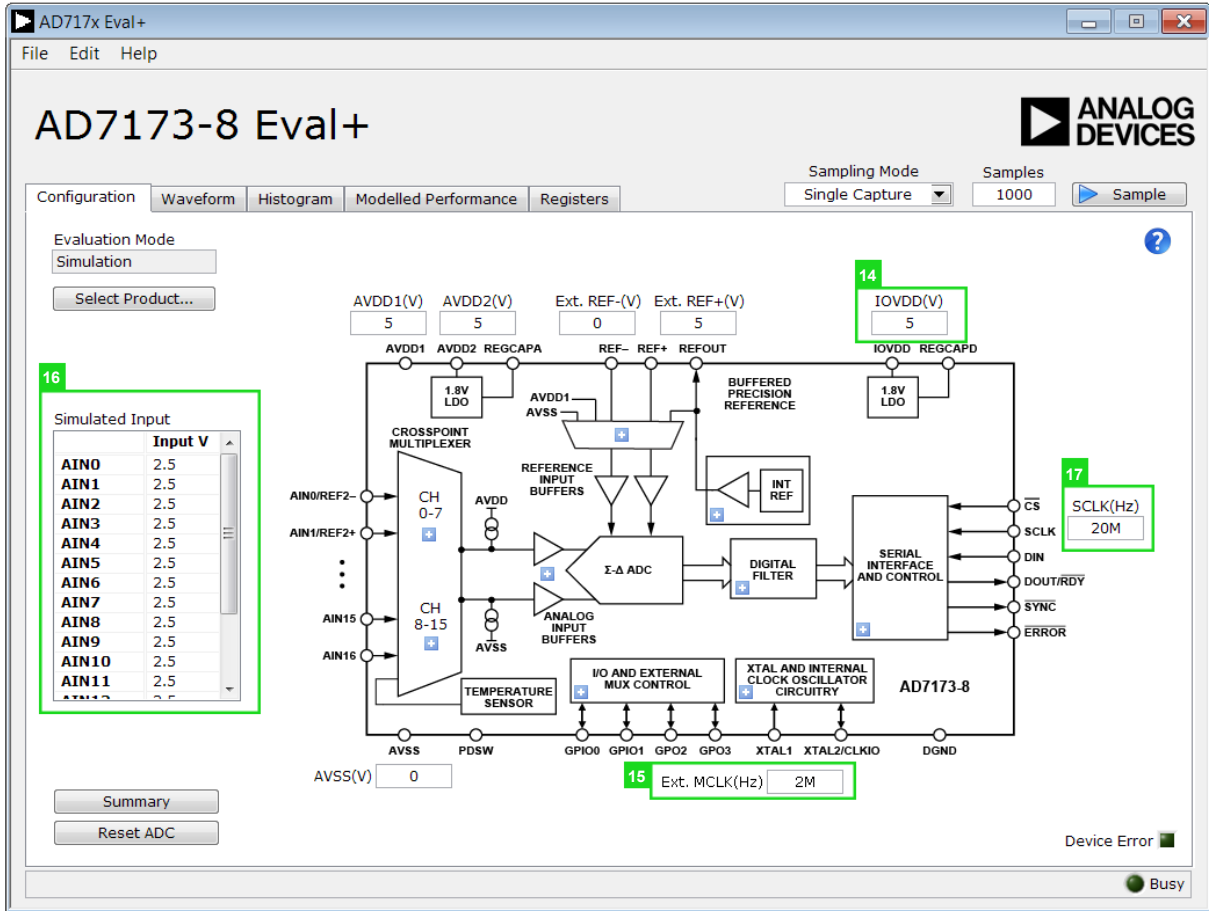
AD717x Eval+

File Edit Help

AD7173-8 Eval+

ANALOG DEVICES

Sampling Mode
Single Capture
Samples
1000
Sample

Configuration | Waveform | Histogram | Modelled Performance | Registers

Evaluation Mode
Simulation

Select Product...

16

Simulated Input

| | Input V |
|---|---|
| AIN0 | 2.5 |
| AIN1 | 2.5 |
| AIN2 | 2.5 |
| AIN3 | 2.5 |
| AIN4 | 2.5 |
| AIN5 | 2.5 |
| AIN6 | 2.5 |
| AIN7 | 2.5 |
| AIN8 | 2.5 |
| AIN9 | 2.5 |
| AIN10 | 2.5 |
| AIN11 | 2.5 |
| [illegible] | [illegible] |

AVDD1(V) 5
AVDD2(V) 5
Ext. REF-(V) 0
Ext. REF+(V) 5

14
IOVDD(V) 5

AVDD1 AVDD2 REGCAPA REF– REF+ REFOUT IOVDD REGCAPD

1.8V LDO
1.8V LDO

BUFFERED PRECISION REFERENCE

AVDD1
AVSS

CROSSPOINT MULTIPLEXER

REFERENCE INPUT BUFFERS

INT REF

17
SCLK(Hz)
20M

AIN0/REF2–
AIN1/REF2+
AIN15
AIN16

CH 0-7
CH 8-15

AVDD
AVSS

Σ-Δ ADC

DIGITAL FILTER

SERIAL INTERFACE AND CONTROL

$\overline{CS}$
SCLK
DIN
DOUT/$\overline{RDY}$
$\overline{SYNC}$
$\overline{ERROR}$

ANALOG INPUT BUFFERS

TEMPERATURE SENSOR

I/O AND EXTERNAL MUX CONTROL

XTAL AND INTERNAL CLOCK OSCILLATOR CIRCUITRY

AD7173-8

AVSS PDSW GPIO0 GPIO1 GPO2 GPO3 XTAL1 XTAL2/CLKIO DGND

AVSS(V) 0

15
Ext. MCLK(Hz) 2M

Summary
Reset ADC

Device Error

Busy